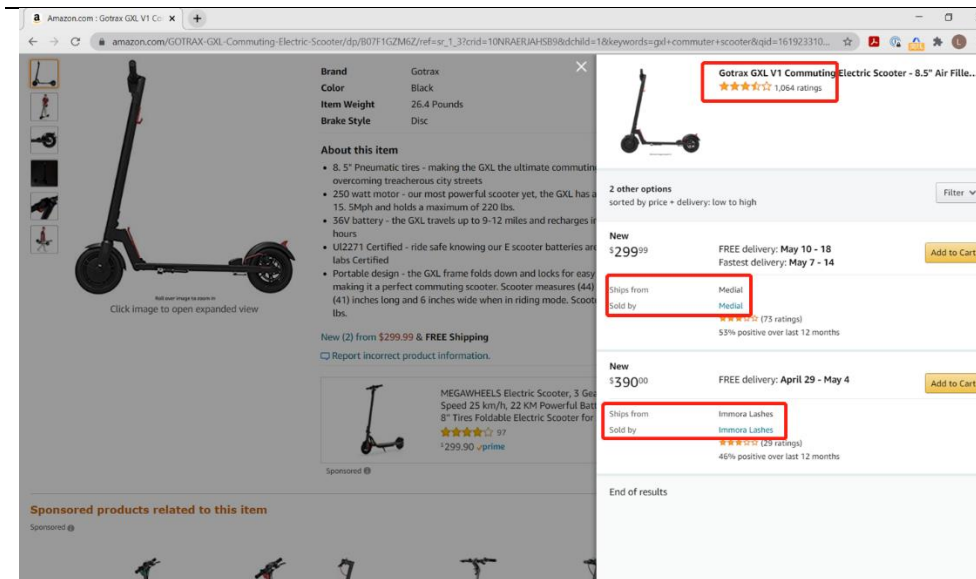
Amazon.com : Gotrax GXL V1 Co ×

amazon.com/GOTRAX-GXL-Commuting-Electric-Scooter/dp/B07F1GZM6Z/ref=sr_1_3?crid=10NRAERJAHSB9&dchild=1&keywords=gxl+commuter+scooter&qid=161923310...

Roll over image to zoom in
Click image to open expanded view

| Brand | Gotrax |
|---|---|
| Color | Black |
| Item Weight | 26.4 Pounds |
| Brake Style | Disc |

About this item
• 8. 5" Pneumatic tires - making the GXL the ultimate commutin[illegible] overcoming treacherous city streets
• 250 watt motor - our most powerful scooter yet, the GXL has a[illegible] 15. 5Mph and holds a maximum of 220 lbs.
• 36V battery - the GXL travels up to 9-12 miles and recharges i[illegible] hours
• Ul2271 Certified - ride safe knowing our E scooter batteries ar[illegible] labs Certified
• Portable design - the GXL frame folds down and locks for easy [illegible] making it a perfect commuting scooter. Scooter measures (44) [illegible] (41) inches long and 6 inches wide when in riding mode. Scoot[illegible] lbs.

New (2) from $299.99 & FREE Shipping
Report incorrect product information.

MEGAWHEELS Electric Scooter, 3 Ge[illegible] Speed 25 km/h, 22 KM Powerful Bat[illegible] 8" Tires Foldable Electric Scooter for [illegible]
97
$299.90 prime
Sponsored

Sponsored products related to this item
Sponsored

Gotrax GXL V1 Commuting Electric Scooter - 8.5" Air Fille...
1,064 ratings

2 other options
sorted by price + delivery: low to high
Filter

New
$299^{99}
FREE delivery: May 10 - 18
Fastest delivery: May 7 - 14
Add to Cart
Ships from Medial
Sold by Medial
(73 ratings)
53% positive over last 12 months

New
$390^{00}
FREE delivery: April 29 - May 4
Add to Cart
Ships from Immora Lashes
Sold by Immora Lashes
(29 ratings)
46% positive over last 12 months

End of results